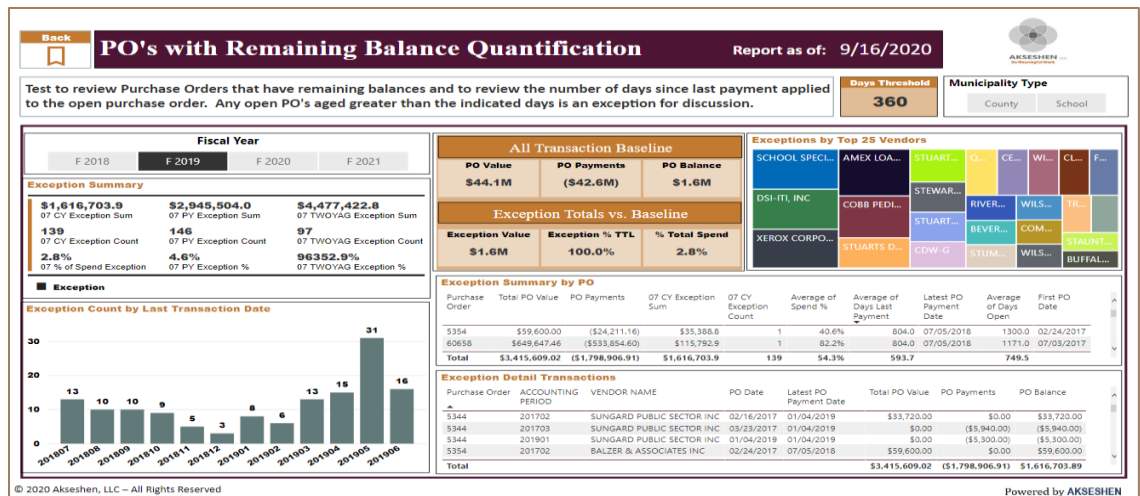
Back

PO's with Remaining Balance Quantification

Report as of: 9/16/2020

AKSESHEN

Test to review Purchase Orders that have remaining balances and to review the number of days since last payment applied to the open purchase order. Any open PO's aged greater than the indicated days is an exception for discussion.

Days Threshold
360

Municipality Type
County
School

Fiscal Year
F 2018
F 2019
F 2020
F 2021

Exception Summary

$1,616,703.9
07 CY Exception Sum
$2,945,504.0
07 PY Exception Sum
$4,477,422.8
07 TWOYAG Exception Sum
139
07 CY Exception Count
146
07 PY Exception Count
97
07 TWOYAG Exception Count
2.8%
07 % of Spend Exception
4.6%
07 PY Exception %
96352.9%
07 TWOYAG Exception %

Exception

Exception Count by Last Transaction Date

30
20
10
0

13 10 10 9 5 3 8 6 13 15 31 16

201807 201808 201809 201810 201811 201812 201901 201902 201903 201904 201905 201906

All Transaction Baseline

| PO Value | PO Payments | PO Balance |
|---|---|---|
| $44.1M | ($42.6M) | $1.6M |

Exception Totals vs. Baseline

| Exception Value | Exception % TTL | % Total Spend |
|---|---|---|
| $1.6M | 100.0% | 2.8% |

Exceptions by Top 25 Vendors

SCHOOL SPECI... AMEX LOA... STUART... Q... CE... WI... CL... F... STEWAR... DSI-ITI, INC COBB PEDI... STUART... RIVER... WILS... TII... XEROX CORPO... BEVER... COM... STUART S D... CDW-G STUM... WILS... STAUNT... BUFFAL...

Exception Summary by PO

| Purchase Order | Total PO Value | PO Payments | 07 CY Exception Sum | 07 CY Exception Count | Average of Spend % | Average of Days Last Payment | Latest PO Payment Date | Average of Days Open | First PO Date |
|---|---|---|---|---|---|---|---|---|---|
| 5354 | $59,600.00 | ($24,211.16) | $35,388.8 | 1 | 40.6% | 804.0 | 07/05/2018 | 1300.0 | 02/24/2017 |
| 60658 | $649,647.46 | ($533,854.60) | $115,792.9 | 1 | 82.2% | 804.0 | 07/05/2018 | 1171.0 | 07/03/2017 |
| Total | $3,415,609.02 | ($1,798,906.91) | $1,616,703.9 | 139 | 54.3% | 593.7 | | 749.5 | |

Exception Detail Transactions

| Purchase Order | ACCOUNTING PERIOD | VENDOR NAME | PO Date | Latest PO Payment Date | Total PO Value | PO Payments | PO Balance |
|---|---|---|---|---|---|---|---|
| 5344 | 201702 | SUNGARD PUBLIC SECTOR INC | 02/16/2017 | 01/04/2019 | $33,720.00 | $0.00 | $33,720.00 |
| 5344 | 201703 | SUNGARD PUBLIC SECTOR INC | 03/23/2017 | 01/04/2019 | $0.00 | ($5,940.00) | ($5,940.00) |
| 5344 | 201901 | SUNGARD PUBLIC SECTOR INC | 01/04/2019 | 01/04/2019 | $0.00 | ($5,300.00) | ($5,300.00) |
| 5354 | 201702 | BALZER & ASSOCIATES INC | 02/24/2017 | 07/05/2018 | $59,600.00 | $0.00 | $59,600.00 |
| Total | | | | | $3,415,609.02 | ($1,798,906.91) | $1,616,703.89 |

© 2020 Akseshen, LLC – All Rights Reserved

Powered by AKSESHEN